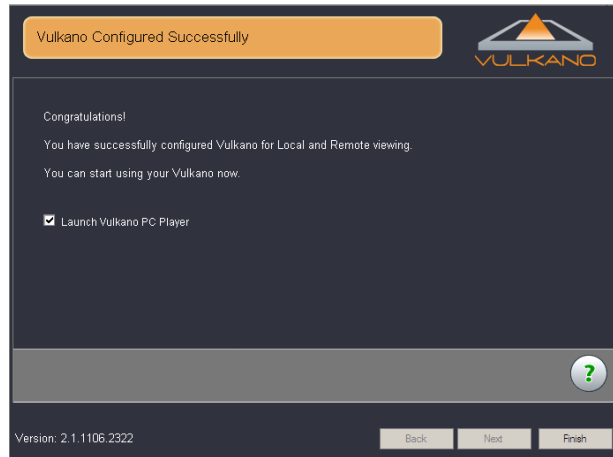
Vulkano Configured Successfully

VULKANO

Congratulations!

You have successfully configured Vulkano for Local and Remote viewing.

You can start using your Vulkano now.

Launch Vulkano PC Player

?

Version: 2.1.1106.2322

Back

Next

Finish